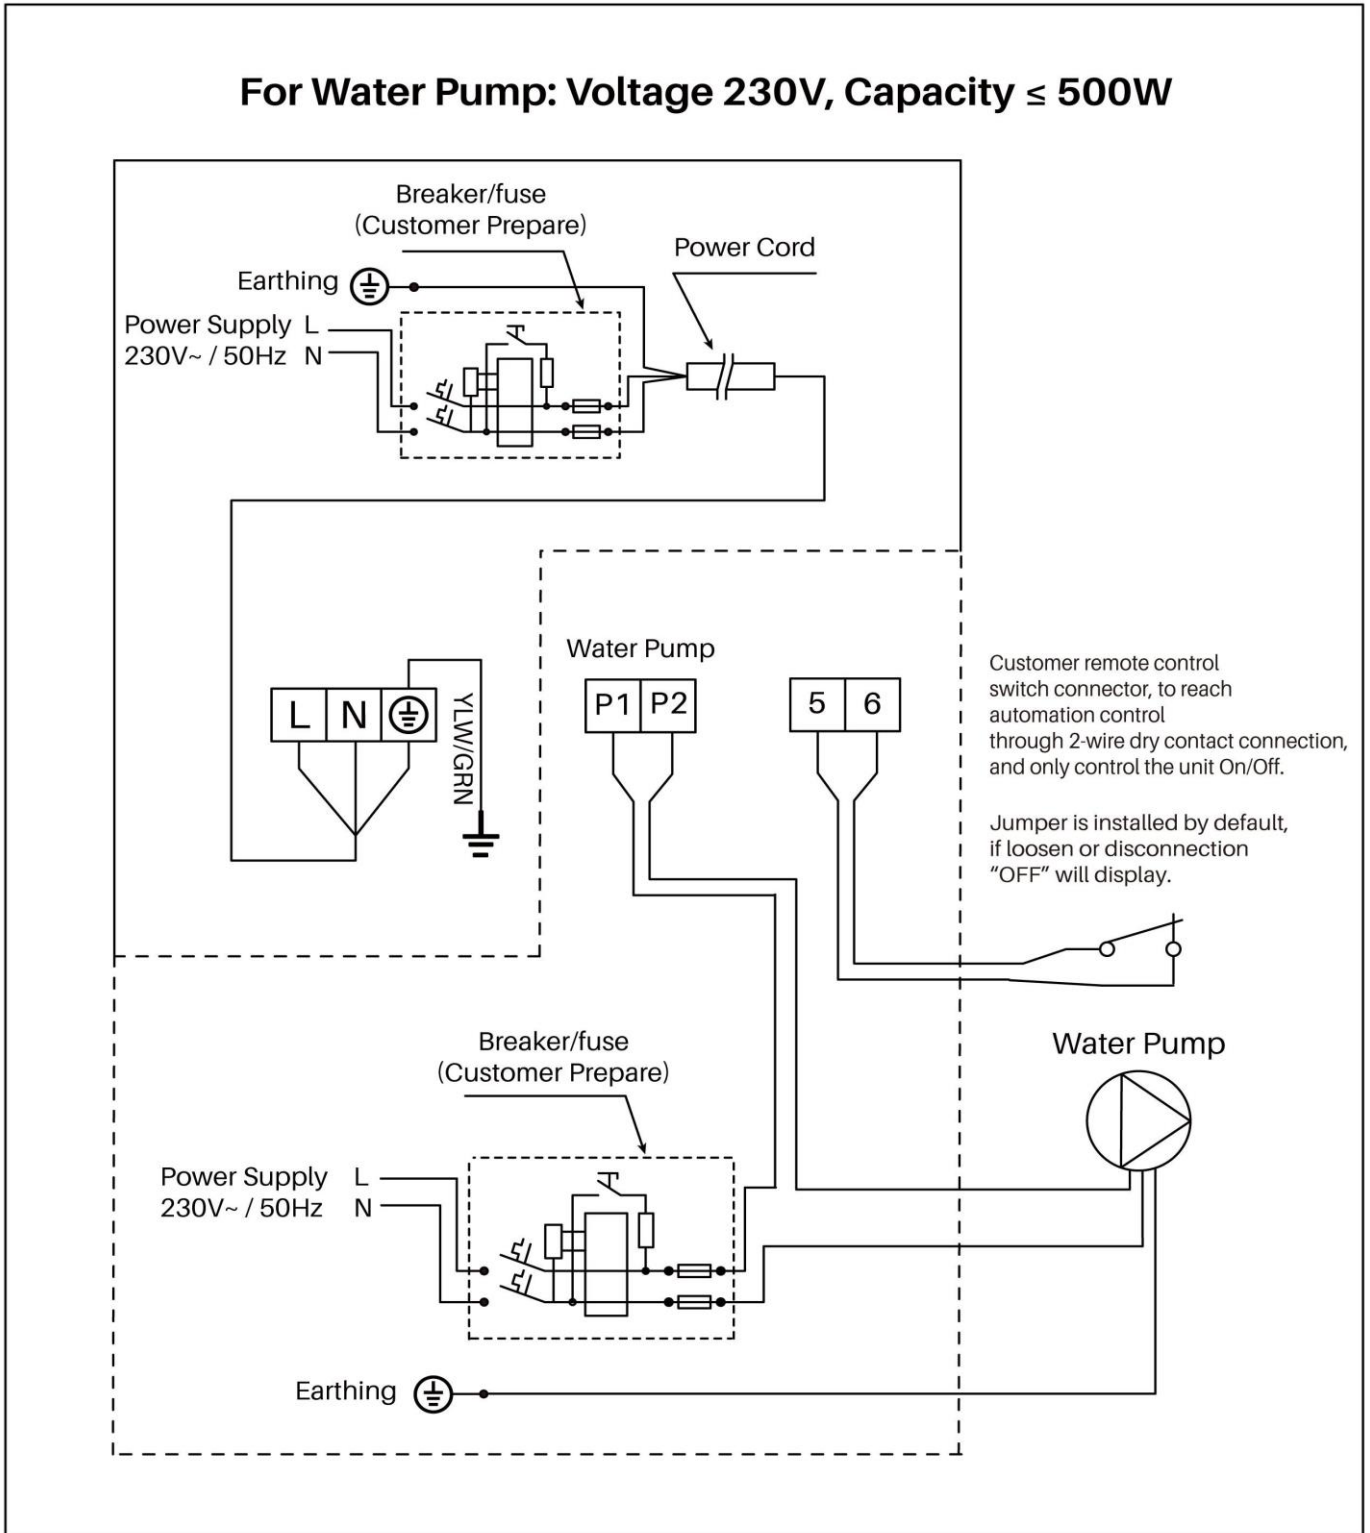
For Water Pump: Voltage 230V, Capacity ≤ 500W

Breaker/fuse
(Customer Prepare)

Power Cord

Earthing

Power Supply L
230V~ / 50Hz N

L N

YLW/GRN

Water Pump

P1 P2

5 6

Customer remote control switch connector, to reach automation control through 2-wire dry contact connection, and only control the unit On/Off.

Jumper is installed by default, if loosen or disconnection "OFF" will display.

Breaker/fuse
(Customer Prepare)

Water Pump

Power Supply L
230V~ / 50Hz N

Earthing